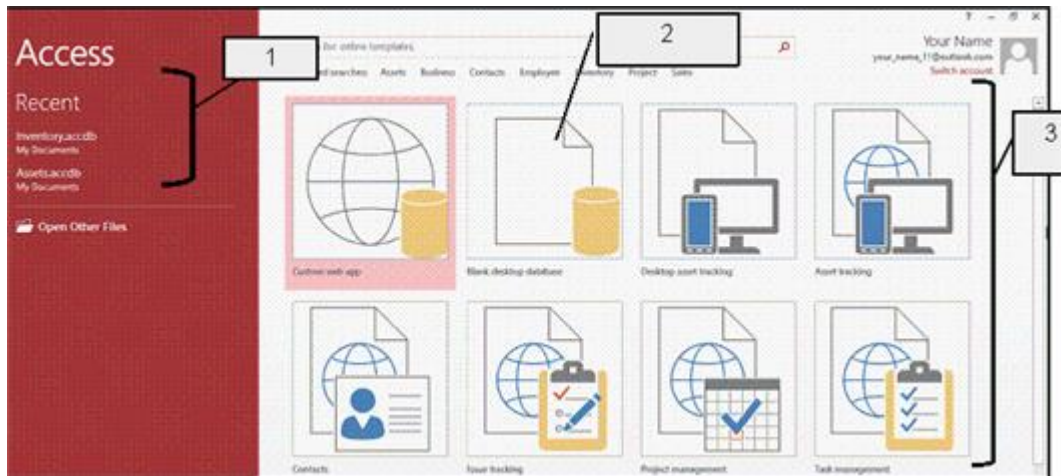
Access

Recent

Inventory.accdb
My Documents

Assets.accdb
My Documents

Open Other Files

1

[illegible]h for online templates

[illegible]ed searches Assets Business Contacts Employee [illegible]ventory Project Sales

2

? – ✕

Your Name
your_name_11@outlook.com
Switch account

3

Custom web app

Blank desktop database

Desktop asset tracking

Asset tracking

Contacts

Issue tracking

Project management

Task management